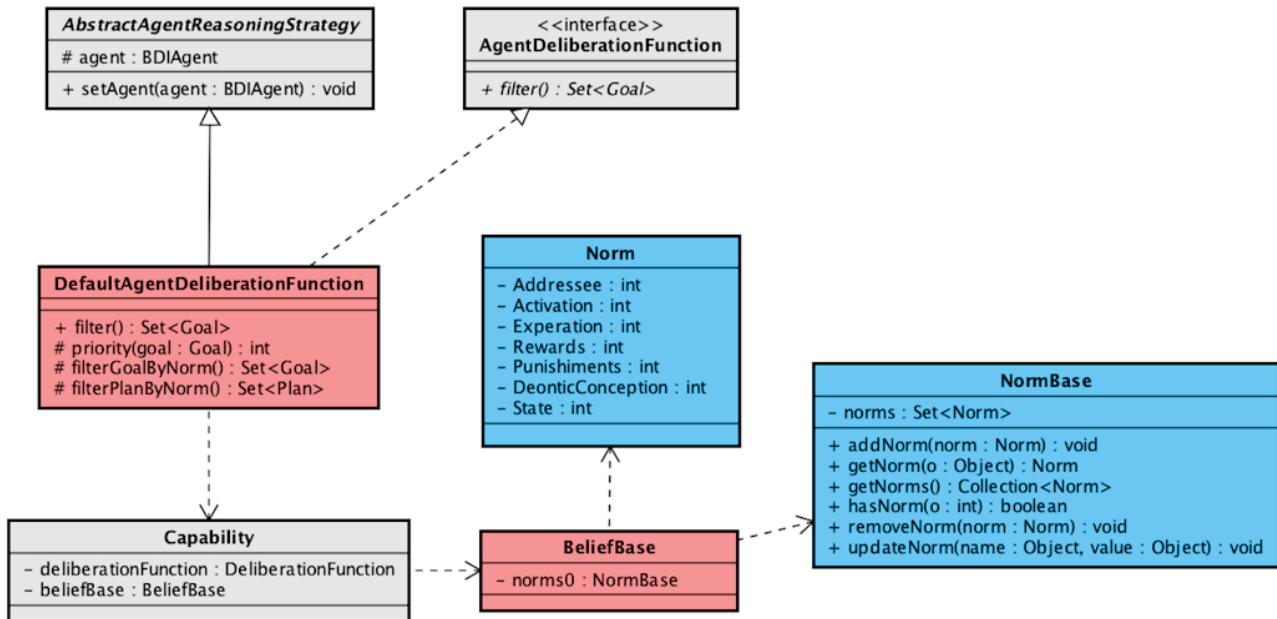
AbstractAgentReasoningStrategy

# agent : BDIAgent

+ setAgent(agent : BDIAgent) : void

<<interface>>
AgentDeliberationFunction

+ filter() : Set<Goal>

DefaultAgentDeliberationFunction

+ filter() : Set<Goal>
# priority(goal : Goal) : int
# filterGoalByNorm() : Set<Goal>
# filterPlanByNorm() : Set<Plan>

Norm

- Addressee : int
- Activation : int
- Experation : int
- Rewards : int
- Punishiments : int
- DeonticConception : int
- State : int

NormBase

- norms : Set<Norm>

+ addNorm(norm : Norm) : void
+ getNorm(o : Object) : Norm
+ getNorms() : Collection<Norm>
+ hasNorm(o : int) : boolean
+ removeNorm(norm : Norm) : void
+ updateNorm(name : Object, value : Object) : void

Capability

- deliberationFunction : DeliberationFunction
- beliefBase : BeliefBase

BeliefBase

- norms0 : NormBase